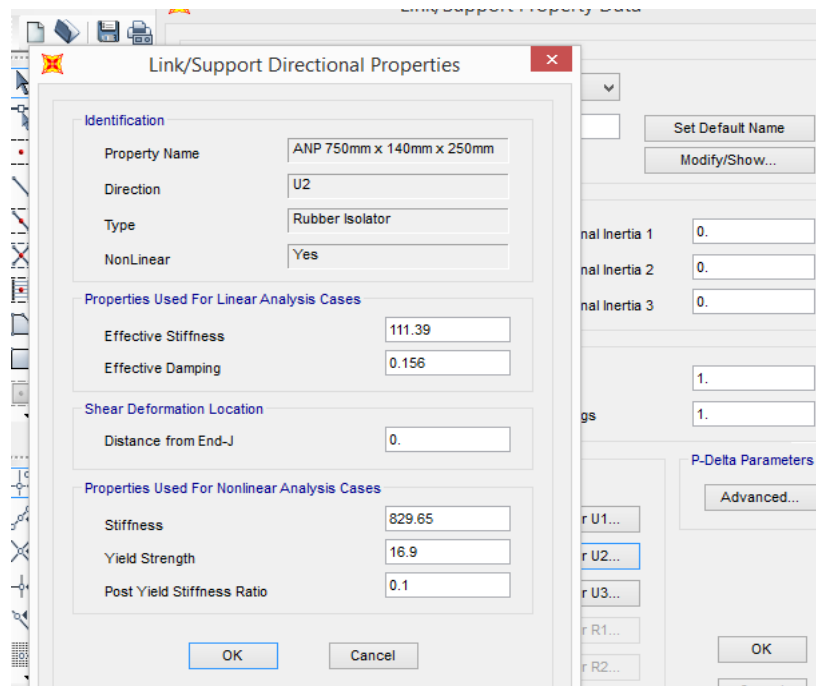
Link/Support Property Data

Link/Support Directional Properties

Identification

Property Name ANP 750mm x 140mm x 250mm

Direction U2

Type Rubber Isolator

NonLinear Yes

Properties Used For Linear Analysis Cases

Effective Stiffness 111.39

Effective Damping 0.156

Shear Deformation Location

Distance from End-J 0.

Properties Used For Nonlinear Analysis Cases

Stiffness 829.65

Yield Strength 16.9

Post Yield Stiffness Ratio 0.1

OK Cancel

Set Default Name

Modify/Show...

nal Inertia 1 0.

nal Inertia 2 0.

nal Inertia 3 0.

1.

gs 1.

P-Delta Parameters

Advanced...

r U1...

r U2...

r U3...

r R1...

r R2...

OK